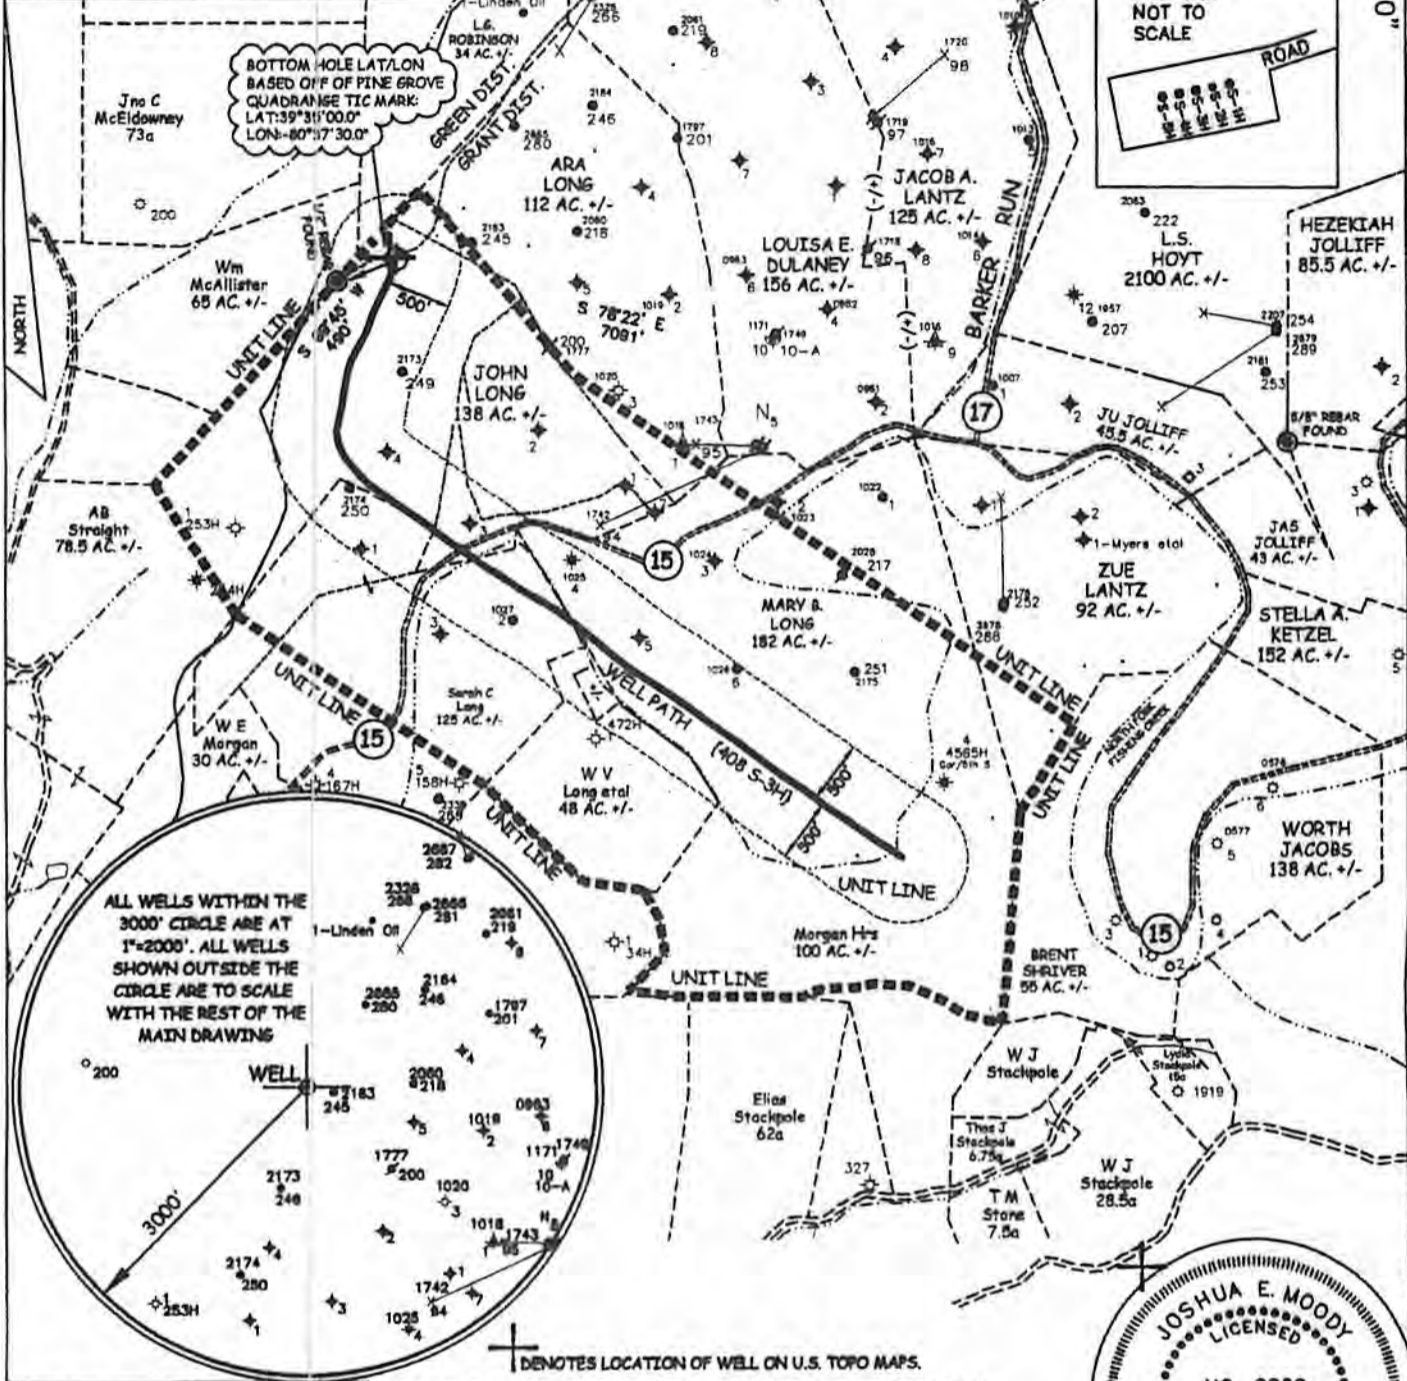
NOT TO SCALE
ROAD
BOTTOM HOLE LAT/LON BASED OFF OF PINE GROVE QUADRANGE TIC MARK:
LAT:39°31'00.0"
LON:-80°37'30.0"
Jno C McEldowney 73a
L.G. ROBINSON 34 AC. +/-
GREEN DIST.
GRANT DIST.
ARA LONG 112 AC. +/-
JACOB A. LANTZ 125 AC. +/-
LOUISA E. DULANEY 156 AC. +/-
BARKER RUN
L.S. HOYT 2100 AC. +/-
HEZEKIAH JOLLIFF 85.5 AC. +/-
NORTH
Wm McAllister 65 AC. +/-
UNIT LINE
S 78°22' E 7091'
500'
JOHN LONG 138 AC. +/-
17
JU JOLLIFF 45.5 AC. +/-
5/8" REBAR FOUND
AB Straight 78.5 AC. +/-
15
MARY B. LONG 182 AC. +/-
ZUE LANTZ 92 AC. +/-
1-Myers etal
JAS JOLLIFF 43 AC. +/-
STELLA A. KETZEL 152 AC. +/-
UNIT LINE
WELL PATH
(408 S-3H)
Sarah C Long 125 AC. +/-
W E Morgan 30 AC. +/-
W V Long etal 48 AC. +/-
4565H Cor/5th 3
NORTH FORK FISHING CREEK
WORTH JACOBS 138 AC. +/-
UNIT LINE
500
ALL WELLS WITHIN THE 3000' CIRCLE ARE AT 1"=2000'. ALL WELLS SHOWN OUTSIDE THE CIRCLE ARE TO SCALE WITH THE REST OF THE MAIN DRAWING
1-Linden Oil
Morgan Hrs 100 AC. +/-
BRENT SHRIVER 55 AC. +/-
WELL
3000'
Elias Stackpole 62a
W J Stackpole
Thos J Stackpole 6.75a
T M Stone 7.5a
W J Stackpole 28.5a
1919
327
JOSHUA E. MOODY LICENSED
DENOTES LOCATION OF WELL ON U.S. TOPO MAPS.